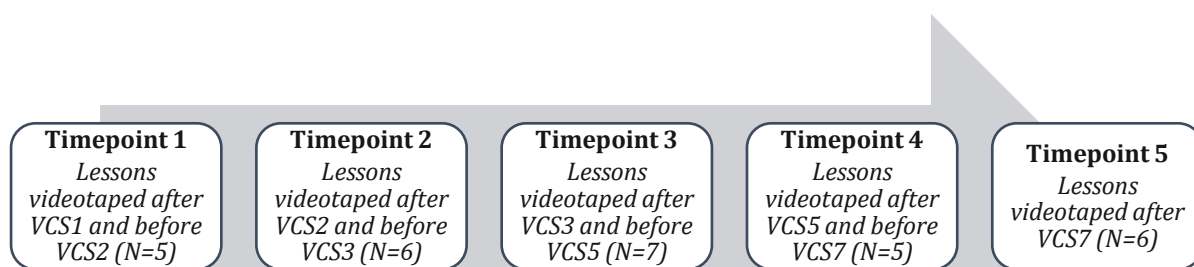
Timepoint 1
Lessons videotaped after VCS1 and before VCS2 (N=5)

Timepoint 2
Lessons videotaped after VCS2 and before VCS3 (N=6)

Timepoint 3
Lessons videotaped after VCS3 and before VCS5 (N=7)

Timepoint 4
Lessons videotaped after VCS5 and before VCS7 (N=5)

Timepoint 5
Lessons videotaped after VCS7 (N=6)